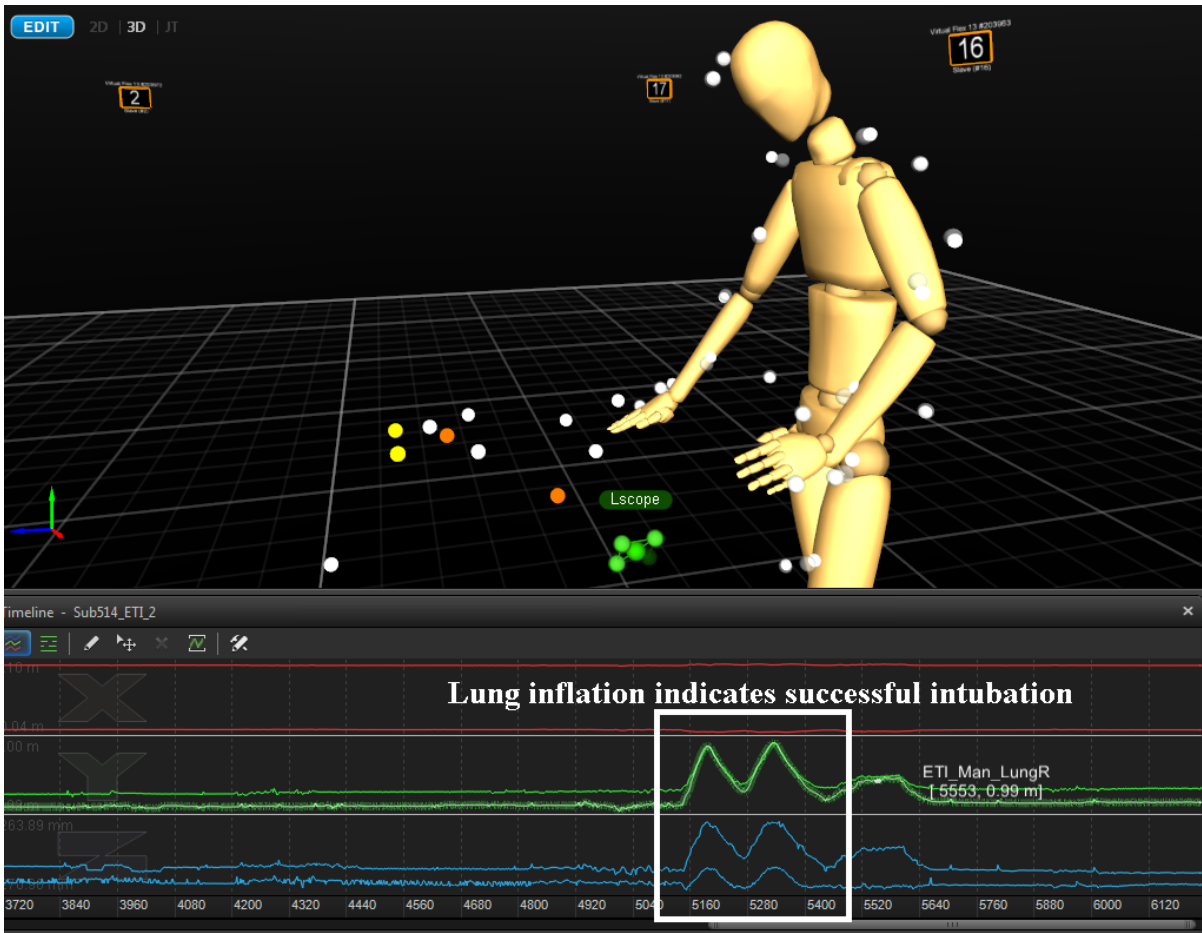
EDIT 2D | 3D | JT

Virtual Flex 13 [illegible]
2
Slave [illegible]

Virtual Flex 13 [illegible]
17
Slave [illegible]

Virtual Flex 13 #203963
16
Slave (#16)

Lscope

Timeline - Sub514_ETI_2

×

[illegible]10 m
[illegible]04 m
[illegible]00 m
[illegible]63.89 mm
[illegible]0.90 mm

Lung inflation indicates successful intubation

ETI_Man_LungR
[ 5553, 0.99 m]

| 3720 | 3840 | 3960 | 4080 | 4200 | 4320 | 4440 | 4560 | 4680 | 4800 | 4920 | 5040 | 5160 | 5280 | 5400 | 5520 | 5640 | 5760 | 5880 | 6000 | 6120 |
|---|---|---|---|---|---|---|---|---|---|---|---|---|---|---|---|---|---|---|---|---|